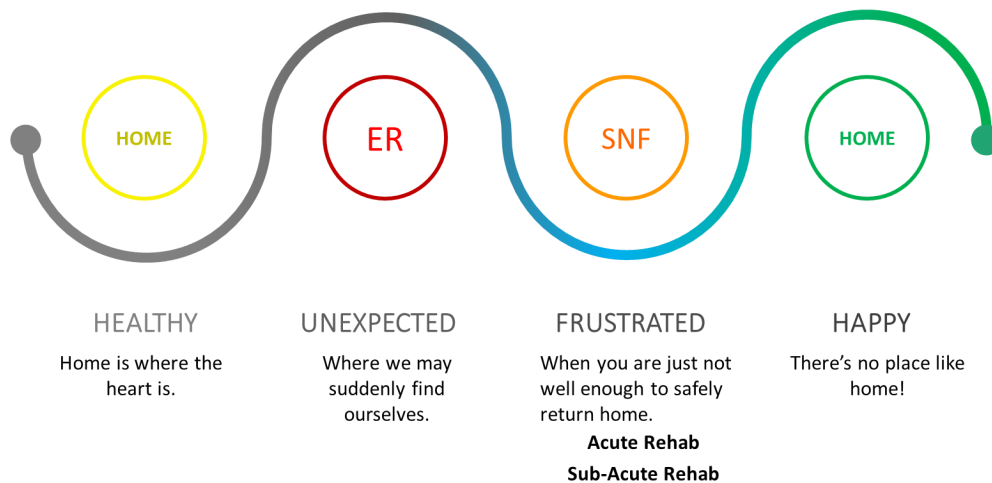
HOME

ER

SNF

HOME

HEALTHY

Home is where the heart is.

UNEXPECTED

Where we may suddenly find ourselves.

FRUSTRATED

When you are just not well enough to safely return home.

Acute Rehab

Sub-Acute Rehab

HAPPY

There's no place like home!